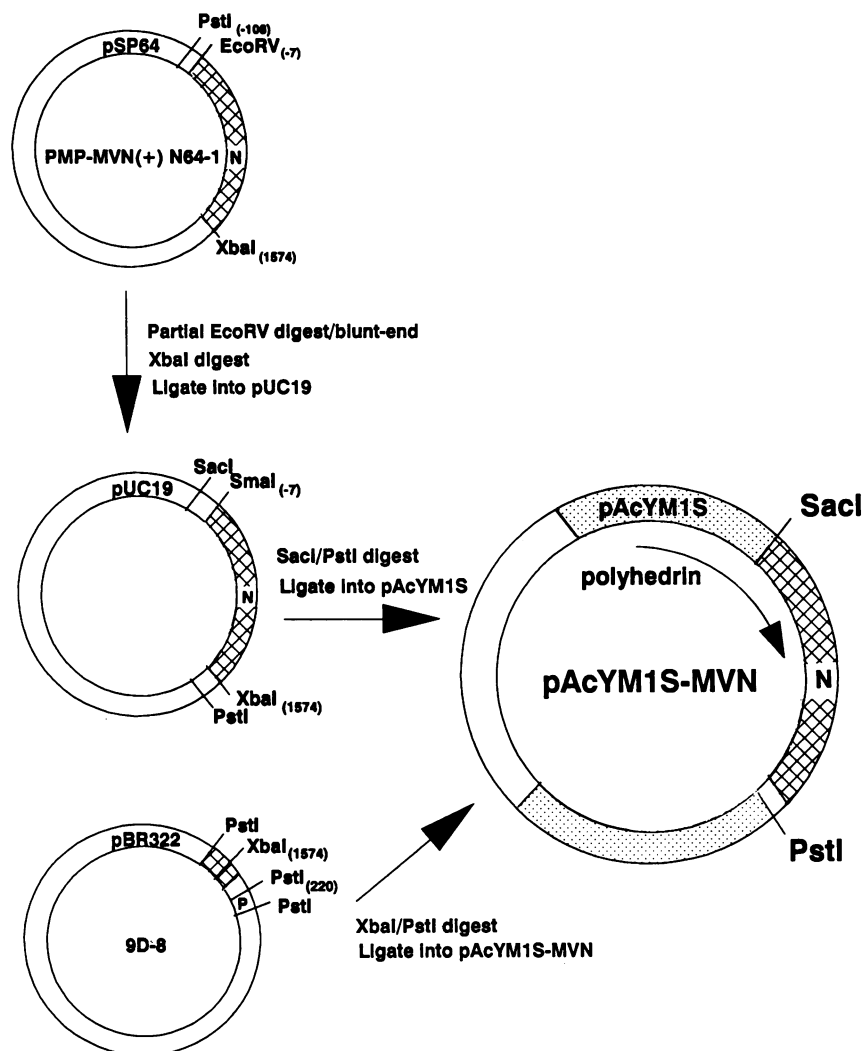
pSP64
PstI $_{(-106)}$
EcoRV $_{(-7)}$
PMP-MVN(+) N64-1
N
XbaI $_{(1574)}$

Partial EcoRV digest/blunt-end
XbaI digest
Ligate into pUC19

pUC19
SacI
SmaI $_{(-7)}$
N
XbaI $_{(1574)}$
PstI

SacI/PstI digest
Ligate into pAcYM1S

pAcYM1S
SacI
polyhedrin
pAcYM1S-MVN
N
PstI

pBR322
PstI
XbaI $_{(1574)}$
PstI $_{(220)}$
P
PstI
9D-8

XbaI/PstI digest
Ligate into pAcYM1S-MVN